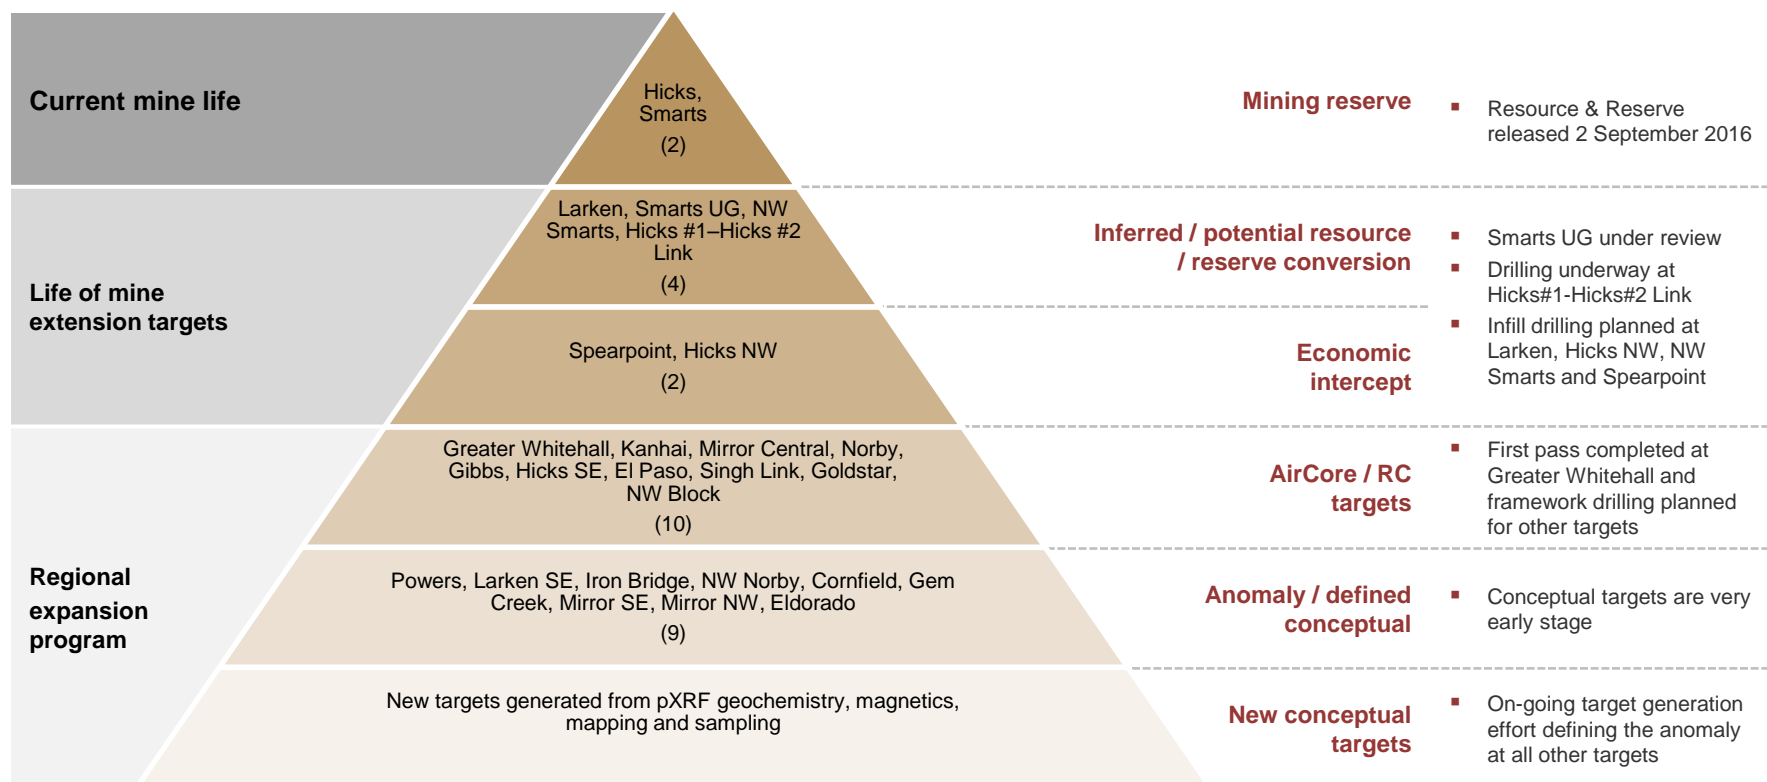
Current mine life

Life of mine extension targets

Regional expansion program

Hicks, Smarts
(2)

Larken, Smarts UG, NW Smarts, Hicks #1–Hicks #2 Link
(4)

Spearpoint, Hicks NW
(2)

Greater Whitehall, Kanhai, Mirror Central, Norby, Gibbs, Hicks SE, El Paso, Singh Link, Goldstar, NW Block
(10)

Powers, Larken SE, Iron Bridge, NW Norby, Cornfield, Gem Creek, Mirror SE, Mirror NW, Eldorado
(9)

New targets generated from pXRF geochemistry, magnetics, mapping and sampling

Mining reserve

Inferred / potential resource / reserve conversion

Economic intercept

AirCore / RC targets

Anomaly / defined conceptual

New conceptual targets

▪ Resource & Reserve released 2 September 2016

▪ Smarts UG under review
▪ Drilling underway at Hicks#1-Hicks#2 Link
▪ Infill drilling planned at Larken, Hicks NW, NW Smarts and Spearpoint

▪ First pass completed at Greater Whitehall and framework drilling planned for other targets

▪ Conceptual targets are very early stage

▪ On-going target generation effort defining the anomaly at all other targets